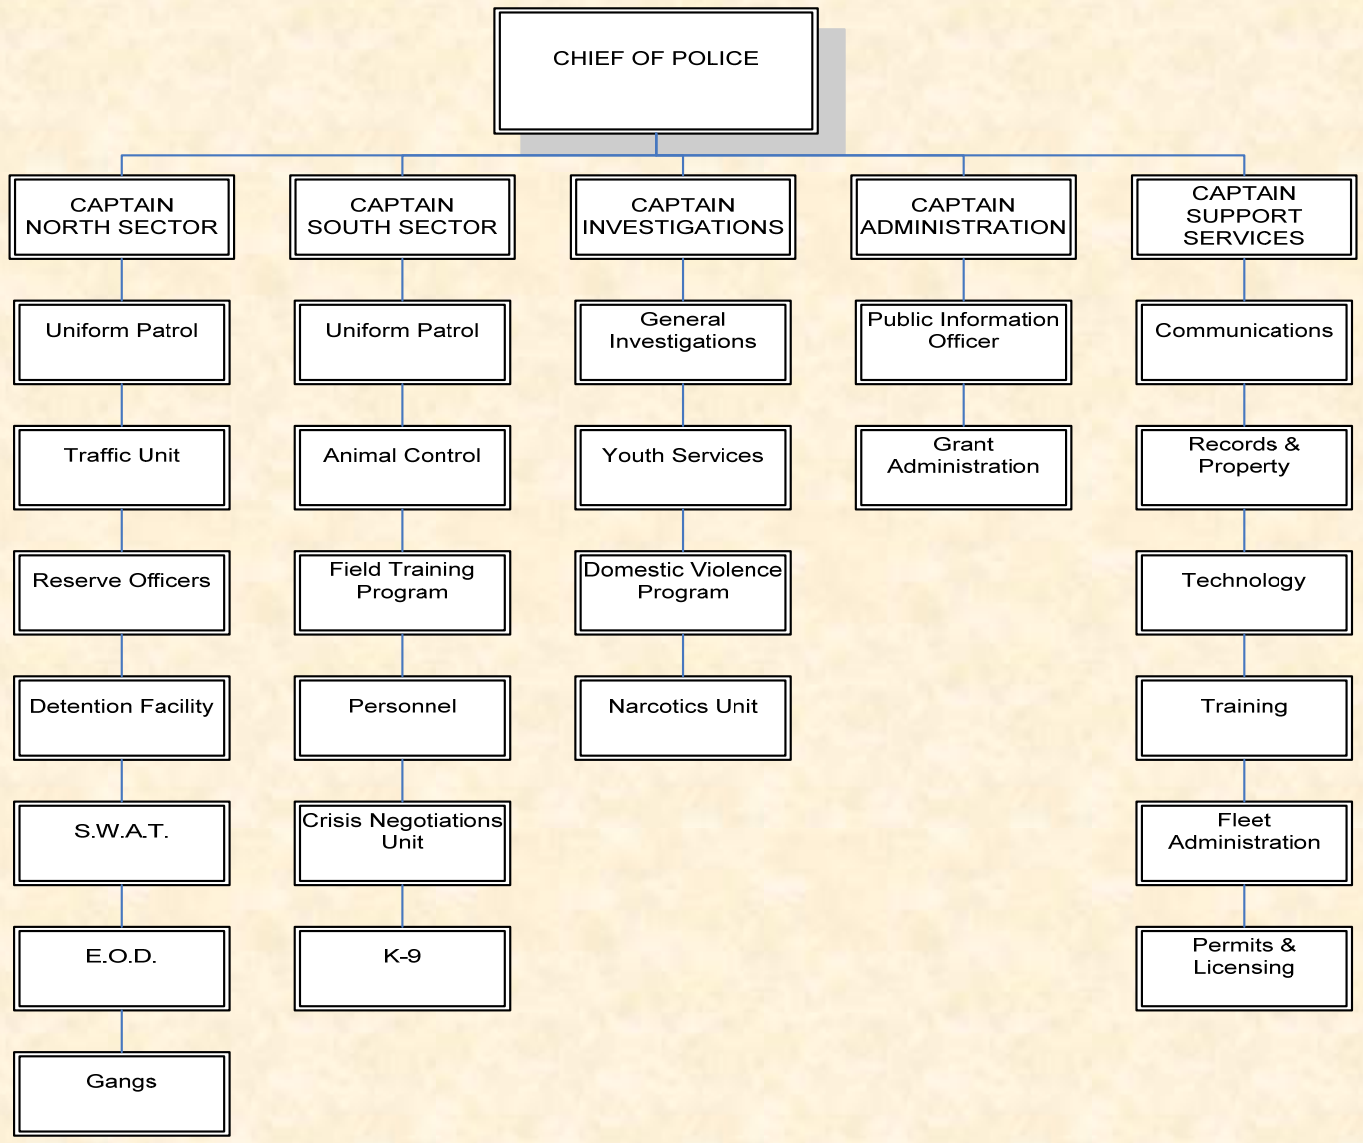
CHIEF OF POLICE

CAPTAIN NORTH SECTOR

Uniform Patrol

Traffic Unit

Reserve Officers

Detention Facility

S.W.A.T.

E.O.D.

Gangs

CAPTAIN SOUTH SECTOR

Uniform Patrol

Animal Control

Field Training Program

Personnel

Crisis Negotiations Unit

K-9

CAPTAIN INVESTIGATIONS

General Investigations

Youth Services

Domestic Violence Program

Narcotics Unit

CAPTAIN ADMINISTRATION

Public Information Officer

Grant Administration

CAPTAIN SUPPORT SERVICES

Communications

Records & Property

Technology

Training

Fleet Administration

Permits & Licensing